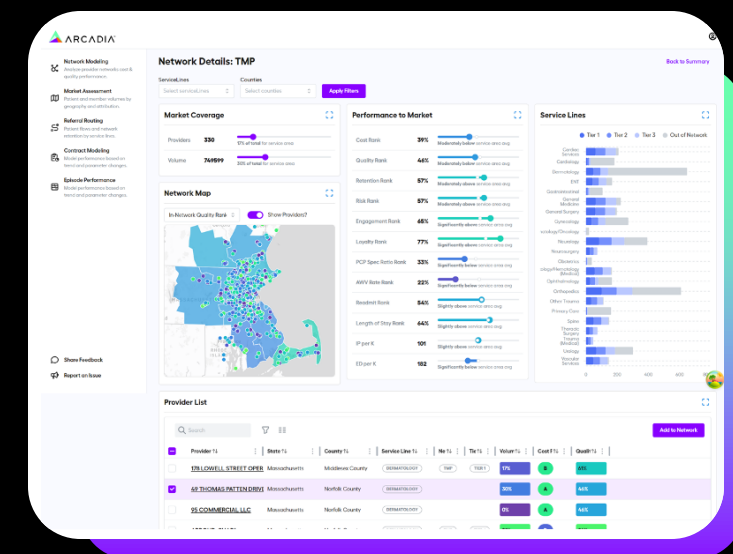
ARCADIA

Network Modeling
Analyze provider networks cost & quality performance.

Market Assessment
Patient and member volumes by geography and attribution.

Referral Routing
Patient flows and network retention by service lines.

Contract Modeling
Model performance based on trend and parameter changes.

Episode Performance
Model performance based on trend and parameter changes.

Share Feedback

Report an Issue

Network Details: TMP

Back to Summary

ServiceLines
Select serviceLines

Counties
Select counties

Apply Filters

Market Coverage

Providers 330 17% of total for service area

Volume 74,1599 30% of total for service area

Network Map

In-Network Quality Rank

Show Providers?

Performance to Market

| | | |
|---|---|---|
| Cost Rank | 39% | Moderately below service area avg |
| Quality Rank | 46% | Moderately below service area avg |
| Retention Rank | 57% | Moderately above service area avg |
| Risk Rank | 57% | Moderately above service area avg |
| Engagement Rank | 68% | Significantly above service area avg |
| Loyalty Rank | 77% | Significantly above service area avg |
| PCP Spec Ratio Rank | 33% | Significantly below service area avg |
| AWV Rate Rank | 22% | Significantly below service area avg |
| Readmit Rank | 54% | Slightly above service area avg |
| Length of Stay Rank | 64% | Significantly above service area avg |
| IP per K | 101 | Slightly above service area avg |
| ED per K | 182 | Significantly below service area avg |

Service Lines

Tier 1 Tier 2 Tier 3 Out of Network

Cardiac Services
Cardiology
Dermatology
ENT
Gastrointestinal
General Medicine
General Surgery
Gynecology
urology/Oncology
Neurology
Neurosurgery
Obstetrics
ology/Hematology (Medical)
Ophthalmology
Orthopedics
Other Trauma
Primary Care
Spine
Thoracic Surgery
Trauma (Medical)
Urology
Vascular Services

0 200 400 600

Provider List

Search

Add to Network

| | Provider | State | County | Service Line | Nw | Tie | Volume | Cost | Quality |
|---|---|---|---|---|---|---|---|---|---|
| | 178 LOWELL STREET OPER | Massachusetts | Middlesex County | DERMATOLOGY | TMP | TIER 1 | 17% | B | 61% |
| ☑ | 69 THOMAS PATTEN DRIVE | Massachusetts | Norfolk County | DERMATOLOGY | | | 30% | A | 44% |
| | 95 COMMERCIAL LLC | Massachusetts | Norfolk County | DERMATOLOGY | | | 0% | A | 46% |